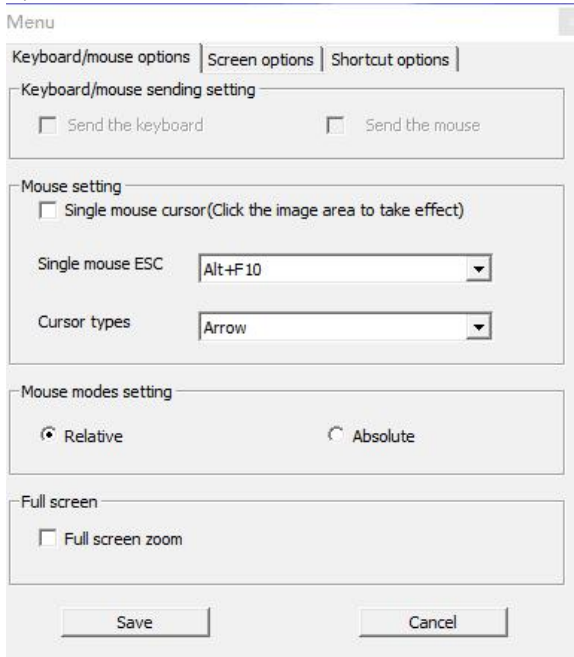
Menu

Keyboard/mouse options | Screen options | Shortcut options

Keyboard/mouse sending setting

Send the keyboard

Send the mouse

Mouse setting

Single mouse cursor(Click the image area to take effect)

Single mouse ESC Alt+F10

Cursor types Arrow

Mouse modes setting

Relative

Absolute

Full screen

Full screen zoom

Save

Cancel